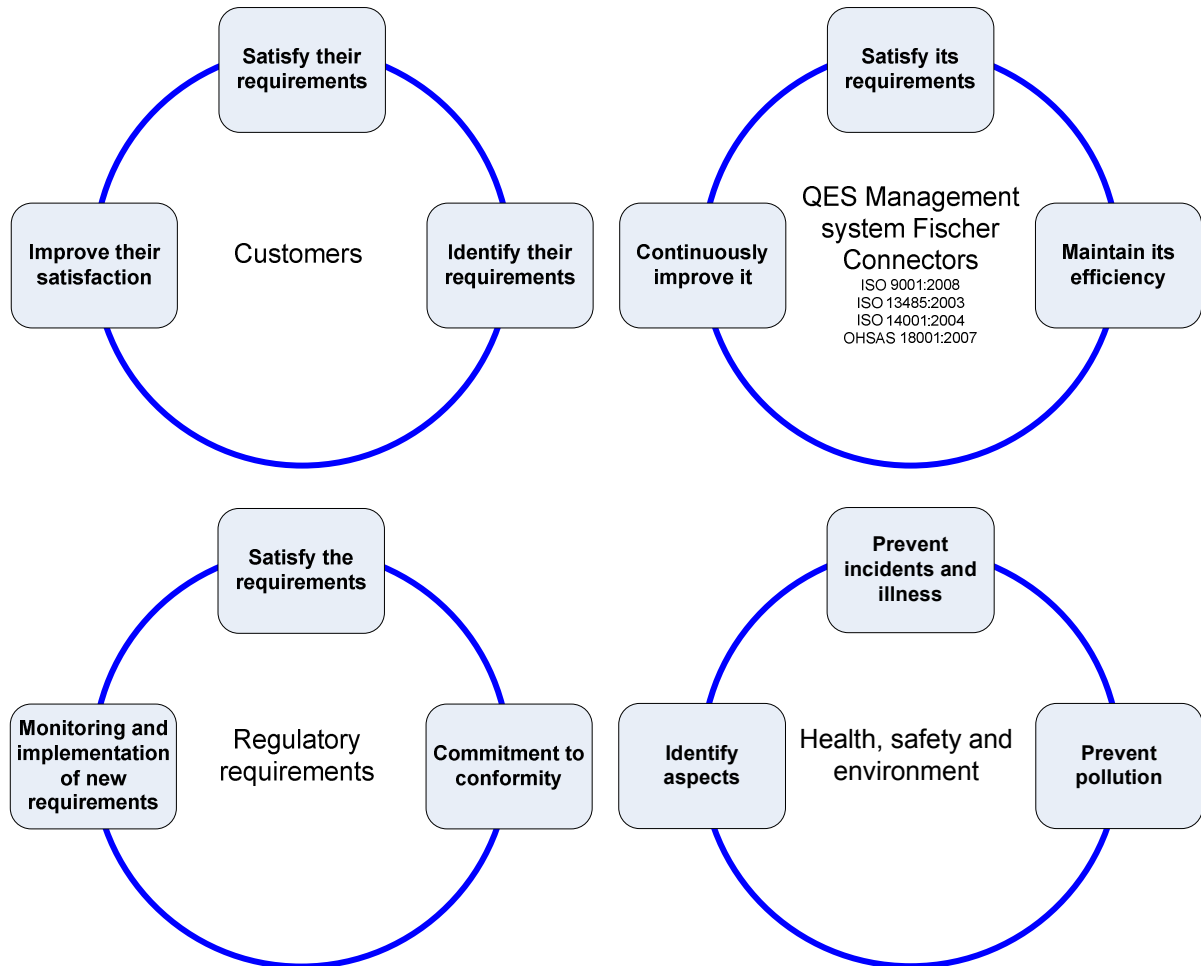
Satisfy their requirements

Improve their satisfaction

Customers

Identify their requirements

Satisfy its requirements

Continuously improve it

QES Management system Fischer Connectors
ISO 9001:2008
ISO 13485:2003
ISO 14001:2004
OHSAS 18001:2007

Maintain its efficiency

Satisfy the requirements

Monitoring and implementation of new requirements

Regulatory requirements

Commitment to conformity

Prevent incidents and illness

Identify aspects

Health, safety and environment

Prevent pollution